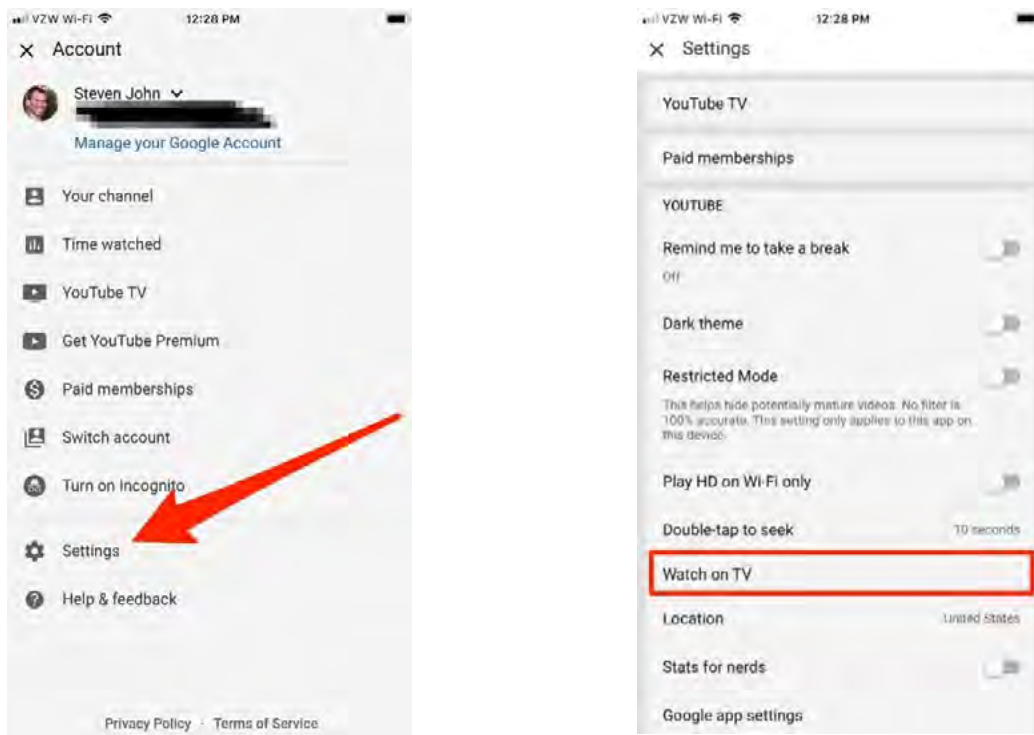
VZW Wi-Fi 12:28 PM

× Account

Steven John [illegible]

Manage your Google Account

Your channel

Time watched

YouTube TV

Get YouTube Premium

Paid memberships

Switch account

Turn on Incognito

Settings

Help & feedback

Privacy Policy · Terms of Service

VZW Wi-Fi 12:28 PM

× Settings

YouTube TV

Paid memberships

YOUTUBE

Remind me to take a break

Off

Dark theme

Restricted Mode

This helps hide potentially mature videos. No filter is 100% accurate. This setting only applies to this app on this device.

Play HD on Wi-Fi only

Double-tap to seek 10 seconds

Watch on TV

Location United States

Stats for nerds

Google app settings